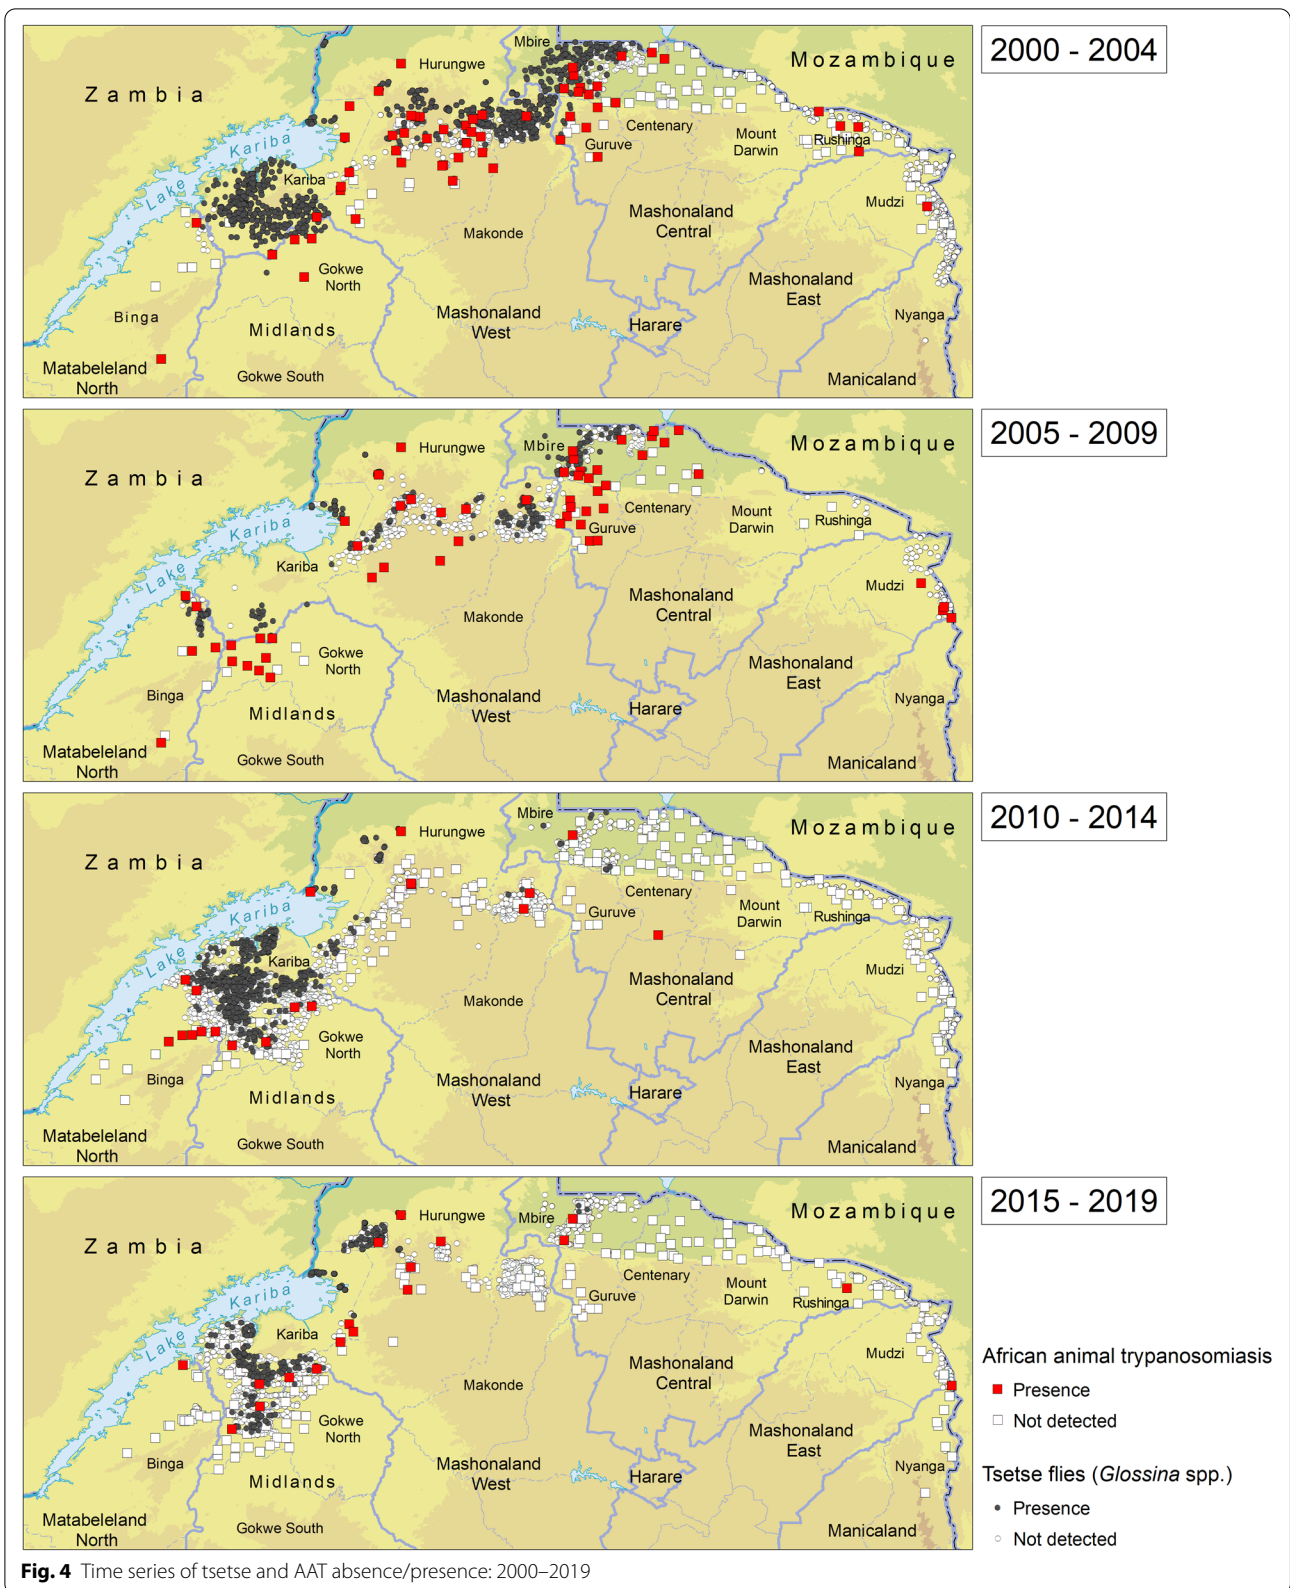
Zambia
Mozambique
Hurungwe
Mbire
Lake Kariba
Kariba
Centenary
Guruve
Mount Darwin
Rushinga
Mudzi
Mashonaland Central
Makonde
Gokwe North
Mashonaland East
Binga
Midlands
Mashonaland West
Harare
Nyanga
Matabeleland North
Gokwe South
Manicaland

2000 - 2004

Zambia
Mozambique
Hurungwe
Mbire
Lake Kariba
Kariba
Centenary
Guruve
Mount Darwin
Rushinga
Mudzi
Mashonaland Central
Makonde
Gokwe North
Mashonaland East
Binga
Midlands
Mashonaland West
Harare
Nyanga
Matabeleland North
Gokwe South
Manicaland

2005 - 2009

Zambia
Mozambique
Hurungwe
Mbire
Lake Kariba
Kariba
Centenary
Guruve
Mount Darwin
Rushinga
Mudzi
Mashonaland Central
Makonde
Gokwe North
Mashonaland East
Binga
Midlands
Mashonaland West
Harare
Nyanga
Matabeleland North
Gokwe South
Manicaland

2010 - 2014

Zambia
Mozambique
Hurungwe
Mbire
Lake Kariba
Kariba
Centenary
Guruve
Mount Darwin
Rushinga
Mudzi
Mashonaland Central
Makonde
Gokwe North
Mashonaland East
Binga
Midlands
Mashonaland West
Harare
Nyanga
Matabeleland North
Gokwe South
Manicaland

2015 - 2019

African animal trypanosomiasis
Presence
Not detected

Tsetse flies (Glossina spp.)
Presence
Not detected

Fig. 4 Time series of tsetse and AAT absence/presence: 2000–2019